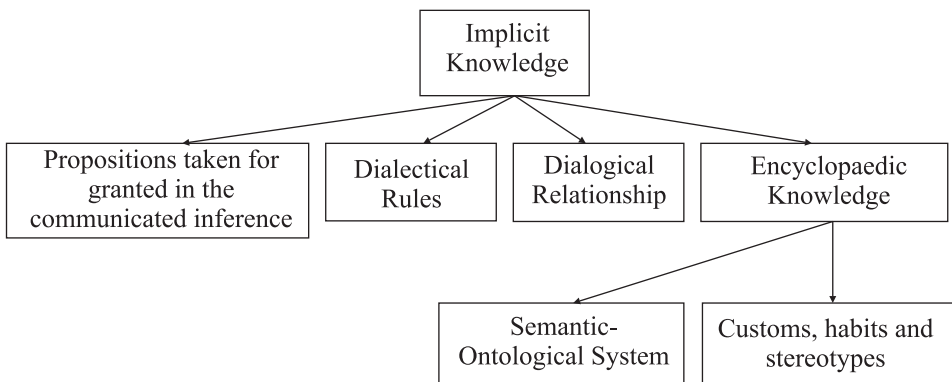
Implicit Knowledge

Propositions taken for granted in the communicated inference

Dialectical Rules

Dialogical Relationship

Encyclopaedic Knowledge

Semantic-Ontological System

Customs, habits and stereotypes